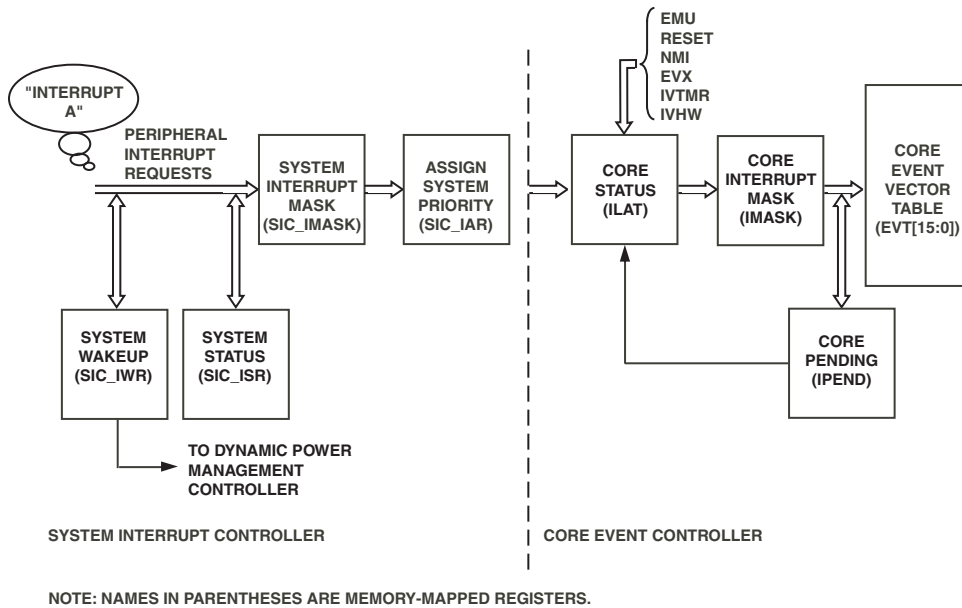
"INTERRUPT A"

PERIPHERAL INTERRUPT REQUESTS

SYSTEM INTERRUPT MASK (SIC_IMASK)

ASSIGN SYSTEM PRIORITY (SIC_IAR)

EMU
RESET
NMI
EVX
IVTMR
IVHW

CORE STATUS (ILAT)

CORE INTERRUPT MASK (IMASK)

CORE EVENT VECTOR TABLE (EVT[15:0])

SYSTEM WAKEUP (SIC_IWR)

SYSTEM STATUS (SIC_ISR)

CORE PENDING (IPEND)

TO DYNAMIC POWER MANAGEMENT CONTROLLER

SYSTEM INTERRUPT CONTROLLER

CORE EVENT CONTROLLER

NOTE: NAMES IN PARENTHESES ARE MEMORY-MAPPED REGISTERS.